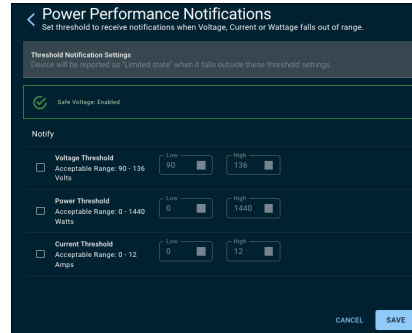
Power Performance Notifications
Set threshold to receive notifications when Voltage, Current or Wattage falls out of range.

Threshold Notification Settings
Device will be reported as "Limited state" when it falls outside these threshold settings.

Safe Voltage: Enabled

Notify

Voltage Threshold
Acceptable Range: 90 - 136 Volts
Low 90
High 136

Power Threshold
Acceptable Range: 0 - 1440 Watts
Low 0
High 1440

Current Threshold
Acceptable Range: 0 - 12 Amps
Low 0
High 12

CANCEL
SAVE